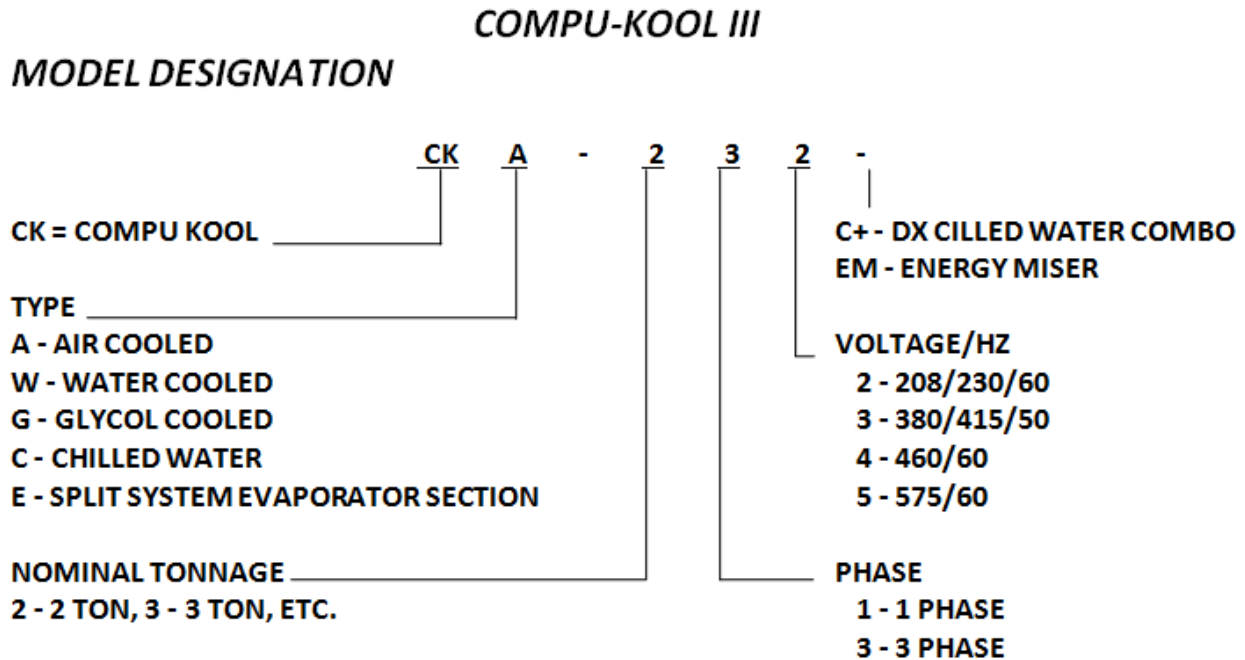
COMPU-KOOL III

MODEL DESIGNATION

CK A - 2 3 2 -

CK = COMPU KOOL

C+ - DX CILLED WATER COMBO
EM - ENERGY MISER

TYPE
A - AIR COOLED
W - WATER COOLED
G - GLYCOL COOLED
C - CHILLED WATER
E - SPLIT SYSTEM EVAPORATOR SECTION

VOLTAGE/HZ
2 - 208/230/60
3 - 380/415/50
4 - 460/60
5 - 575/60

NOMINAL TONNAGE
2 - 2 TON, 3 - 3 TON, ETC.

PHASE
1 - 1 PHASE
3 - 3 PHASE